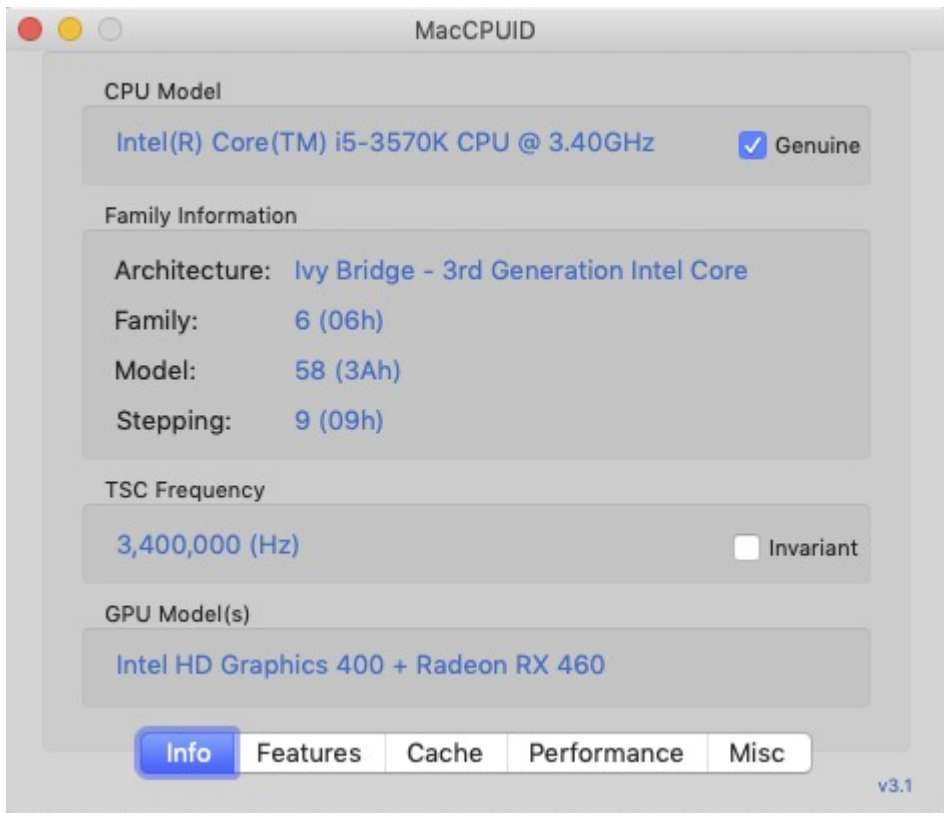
MacCPUID

CPU Model

Intel(R) Core(TM) i5-3570K CPU @ 3.40GHz

Genuine

Family Information

Architecture: Ivy Bridge - 3rd Generation Intel Core

Family: 6 (06h)

Model: 58 (3Ah)

Stepping: 9 (09h)

TSC Frequency

3,400,000 (Hz)

Invariant

GPU Model(s)

Intel HD Graphics 400 + Radeon RX 460

Info | Features | Cache | Performance | Misc

v3.1